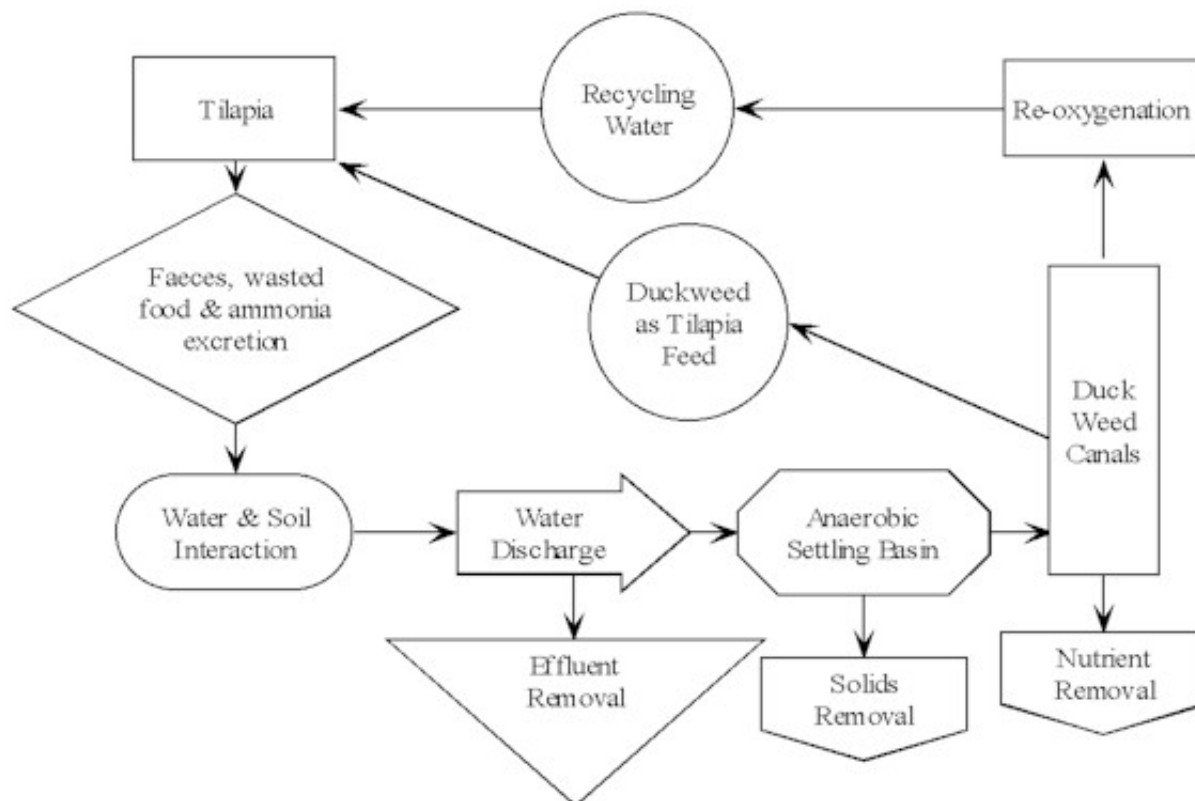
Tilapia

Recycling Water

Re-oxygenation

Faeces, wasted food & ammonia excretion

Duckweed as Tilapia Feed

Duck Weed Canals

Water & Soil Interaction

Water Discharge

Anaerobic Settling Basin

Effluent Removal

Solids Removal

Nutrient Removal